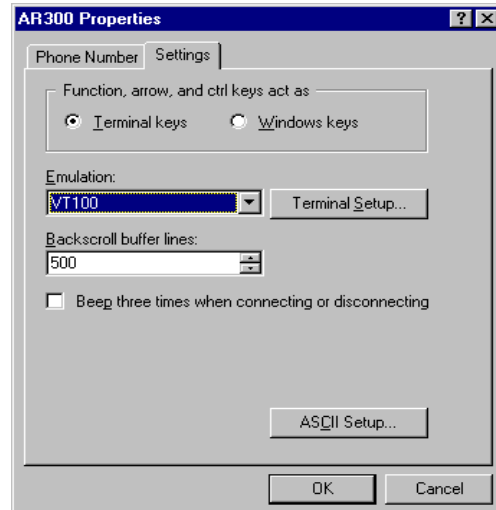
AR300 Properties

? X

Phone Number

Settings

Function, arrow, and ctrl keys act as

Terminal keys

Windows keys

Emulation:

VT100

Terminal Setup...

Backscroll buffer lines:

500

Beep three times when connecting or disconnecting

ASCII Setup...

OK

Cancel